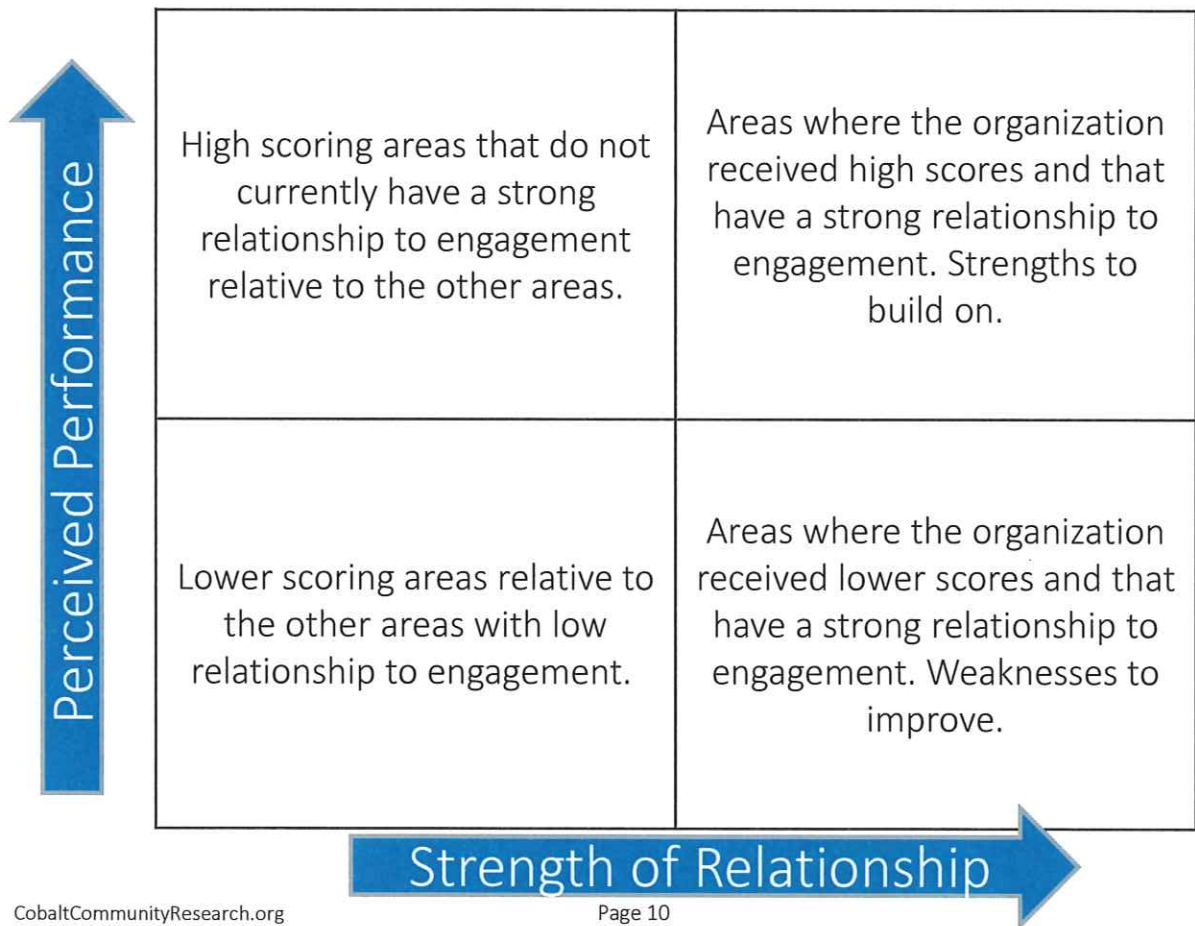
Perceived Performance

| | |
|---|---|
| High scoring areas that do not currently have a strong relationship to engagement relative to the other areas. | Areas where the organization received high scores and that have a strong relationship to engagement. Strengths to build on. |
| Lower scoring areas relative to the other areas with low relationship to engagement. | Areas where the organization received lower scores and that have a strong relationship to engagement. Weaknesses to improve. |

Strength of Relationship

CobaltCommunityResearch.org

Page 10